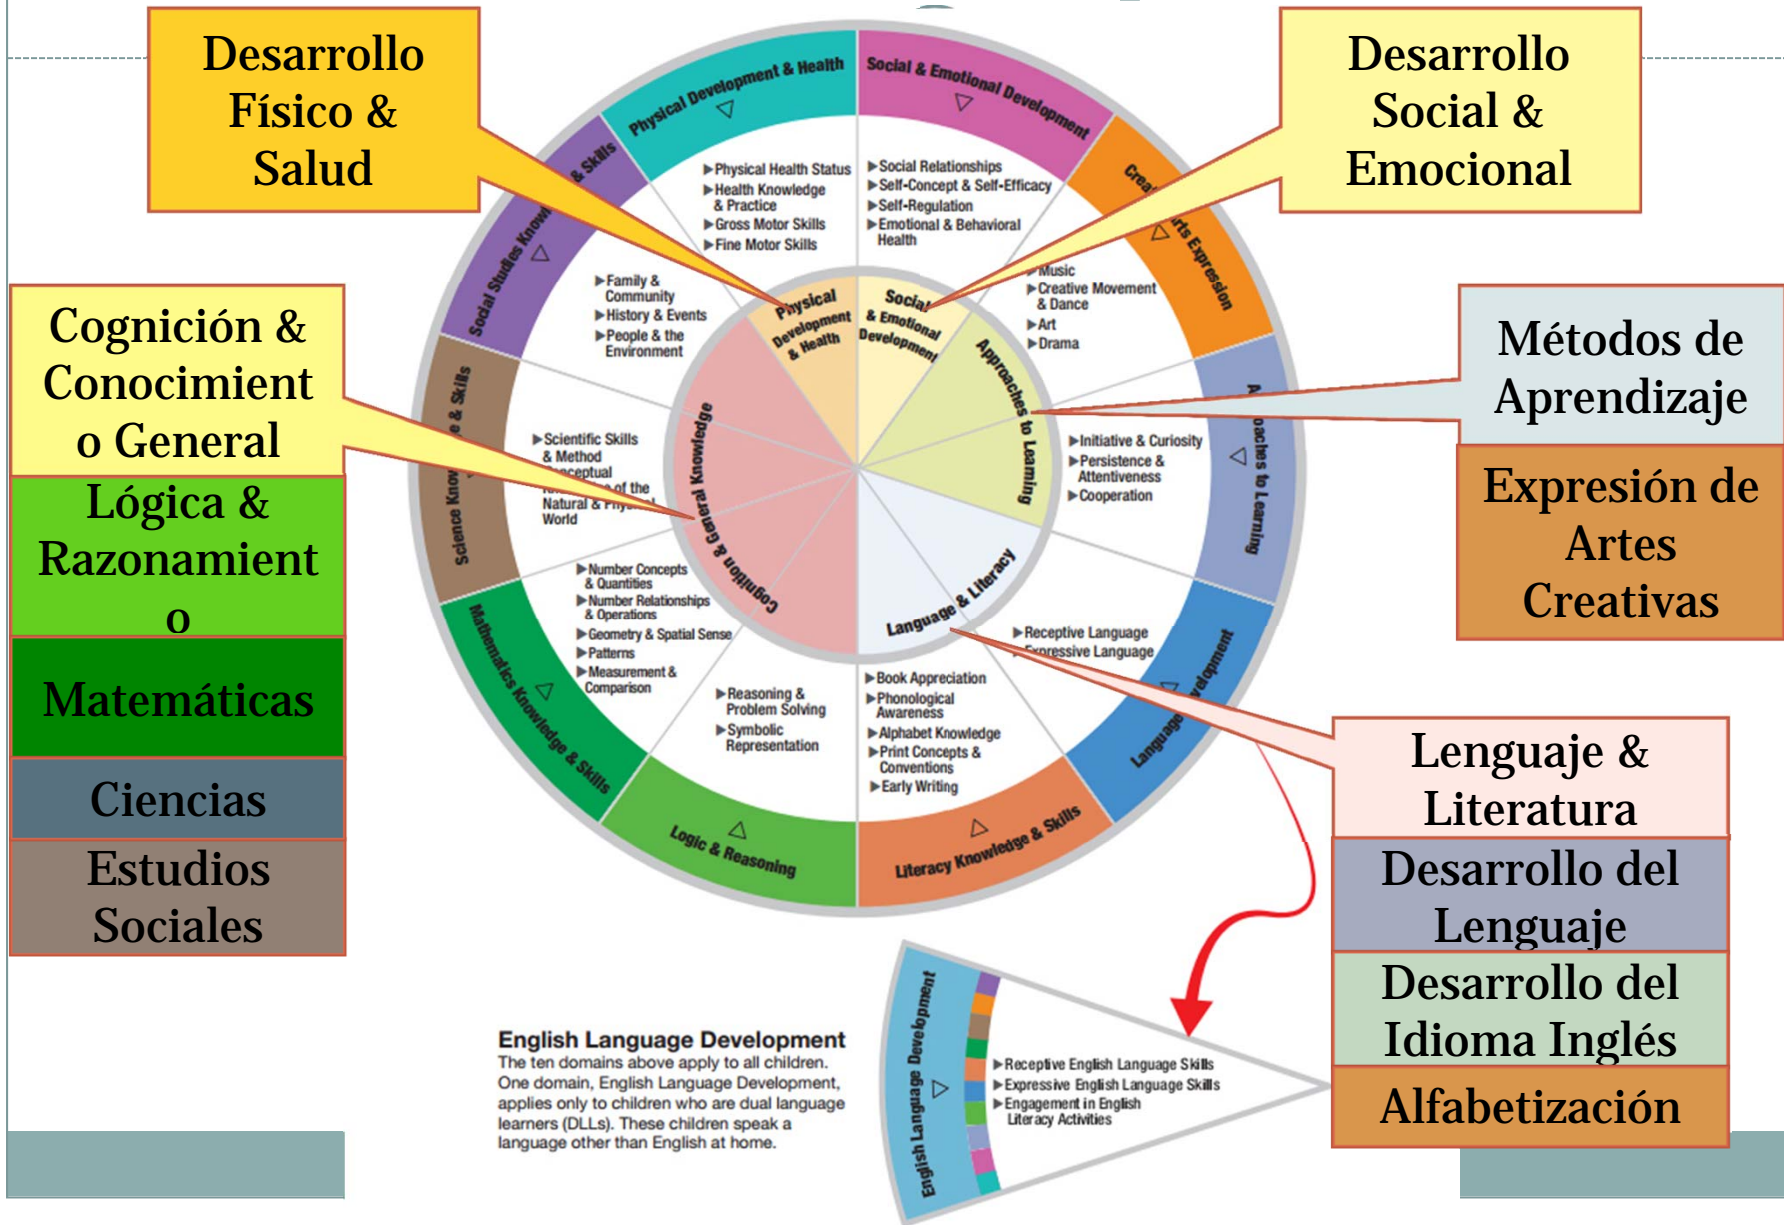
Desarrollo Físico & Salud

Desarrollo Social & Emocional

Cognición & Conocimiento General

Lógica & Razonamiento

Matemáticas

Ciencias

Estudios Sociales

Métodos de Aprendizaje

Expresión de Artes Creativas

Lenguaje & Literatura

Desarrollo del Lenguaje

Desarrollo del Idioma Inglés

Alfabetización

Physical Development & Health
Social & Emotional Development
Creative Arts Expression
Approaches to Learning
Language Development
Literacy Knowledge & Skills
Logic & Reasoning
Mathematics Knowledge & Skills
Science Knowledge & Skills
Social Studies Knowledge & Skills

Physical Development & Health
Social & Emotional Development
Approaches to Learning
Language & Literacy
Cognition & General Knowledge

▶Physical Health Status
▶Health Knowledge & Practice
▶Gross Motor Skills
▶Fine Motor Skills

▶Social Relationships
▶Self-Concept & Self-Efficacy
▶Self-Regulation
▶Emotional & Behavioral Health

▶Music
▶Creative Movement & Dance
▶Art
▶Drama

▶Initiative & Curiosity
▶Persistence & Attentiveness
▶Cooperation

▶Receptive Language
▶Expressive Language

▶Book Appreciation
▶Phonological Awareness
▶Alphabet Knowledge
▶Print Concepts & Conventions
▶Early Writing

▶Reasoning & Problem Solving
▶Symbolic Representation

▶Number Concepts & Quantities
▶Number Relationships & Operations
▶Geometry & Spatial Sense
▶Patterns
▶Measurement & Comparison

▶Scientific Skills & Method
▶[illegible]onceptual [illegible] of the Natural & Phy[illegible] World

▶Family & Community
▶History & Events
▶People & the Environment

English Language Development
The ten domains above apply to all children. One domain, English Language Development, applies only to children who are dual language learners (DLLs). These children speak a language other than English at home.

English Language Development
▶Receptive English Language Skills
▶Expressive English Language Skills
▶Engagement in English Literacy Activities